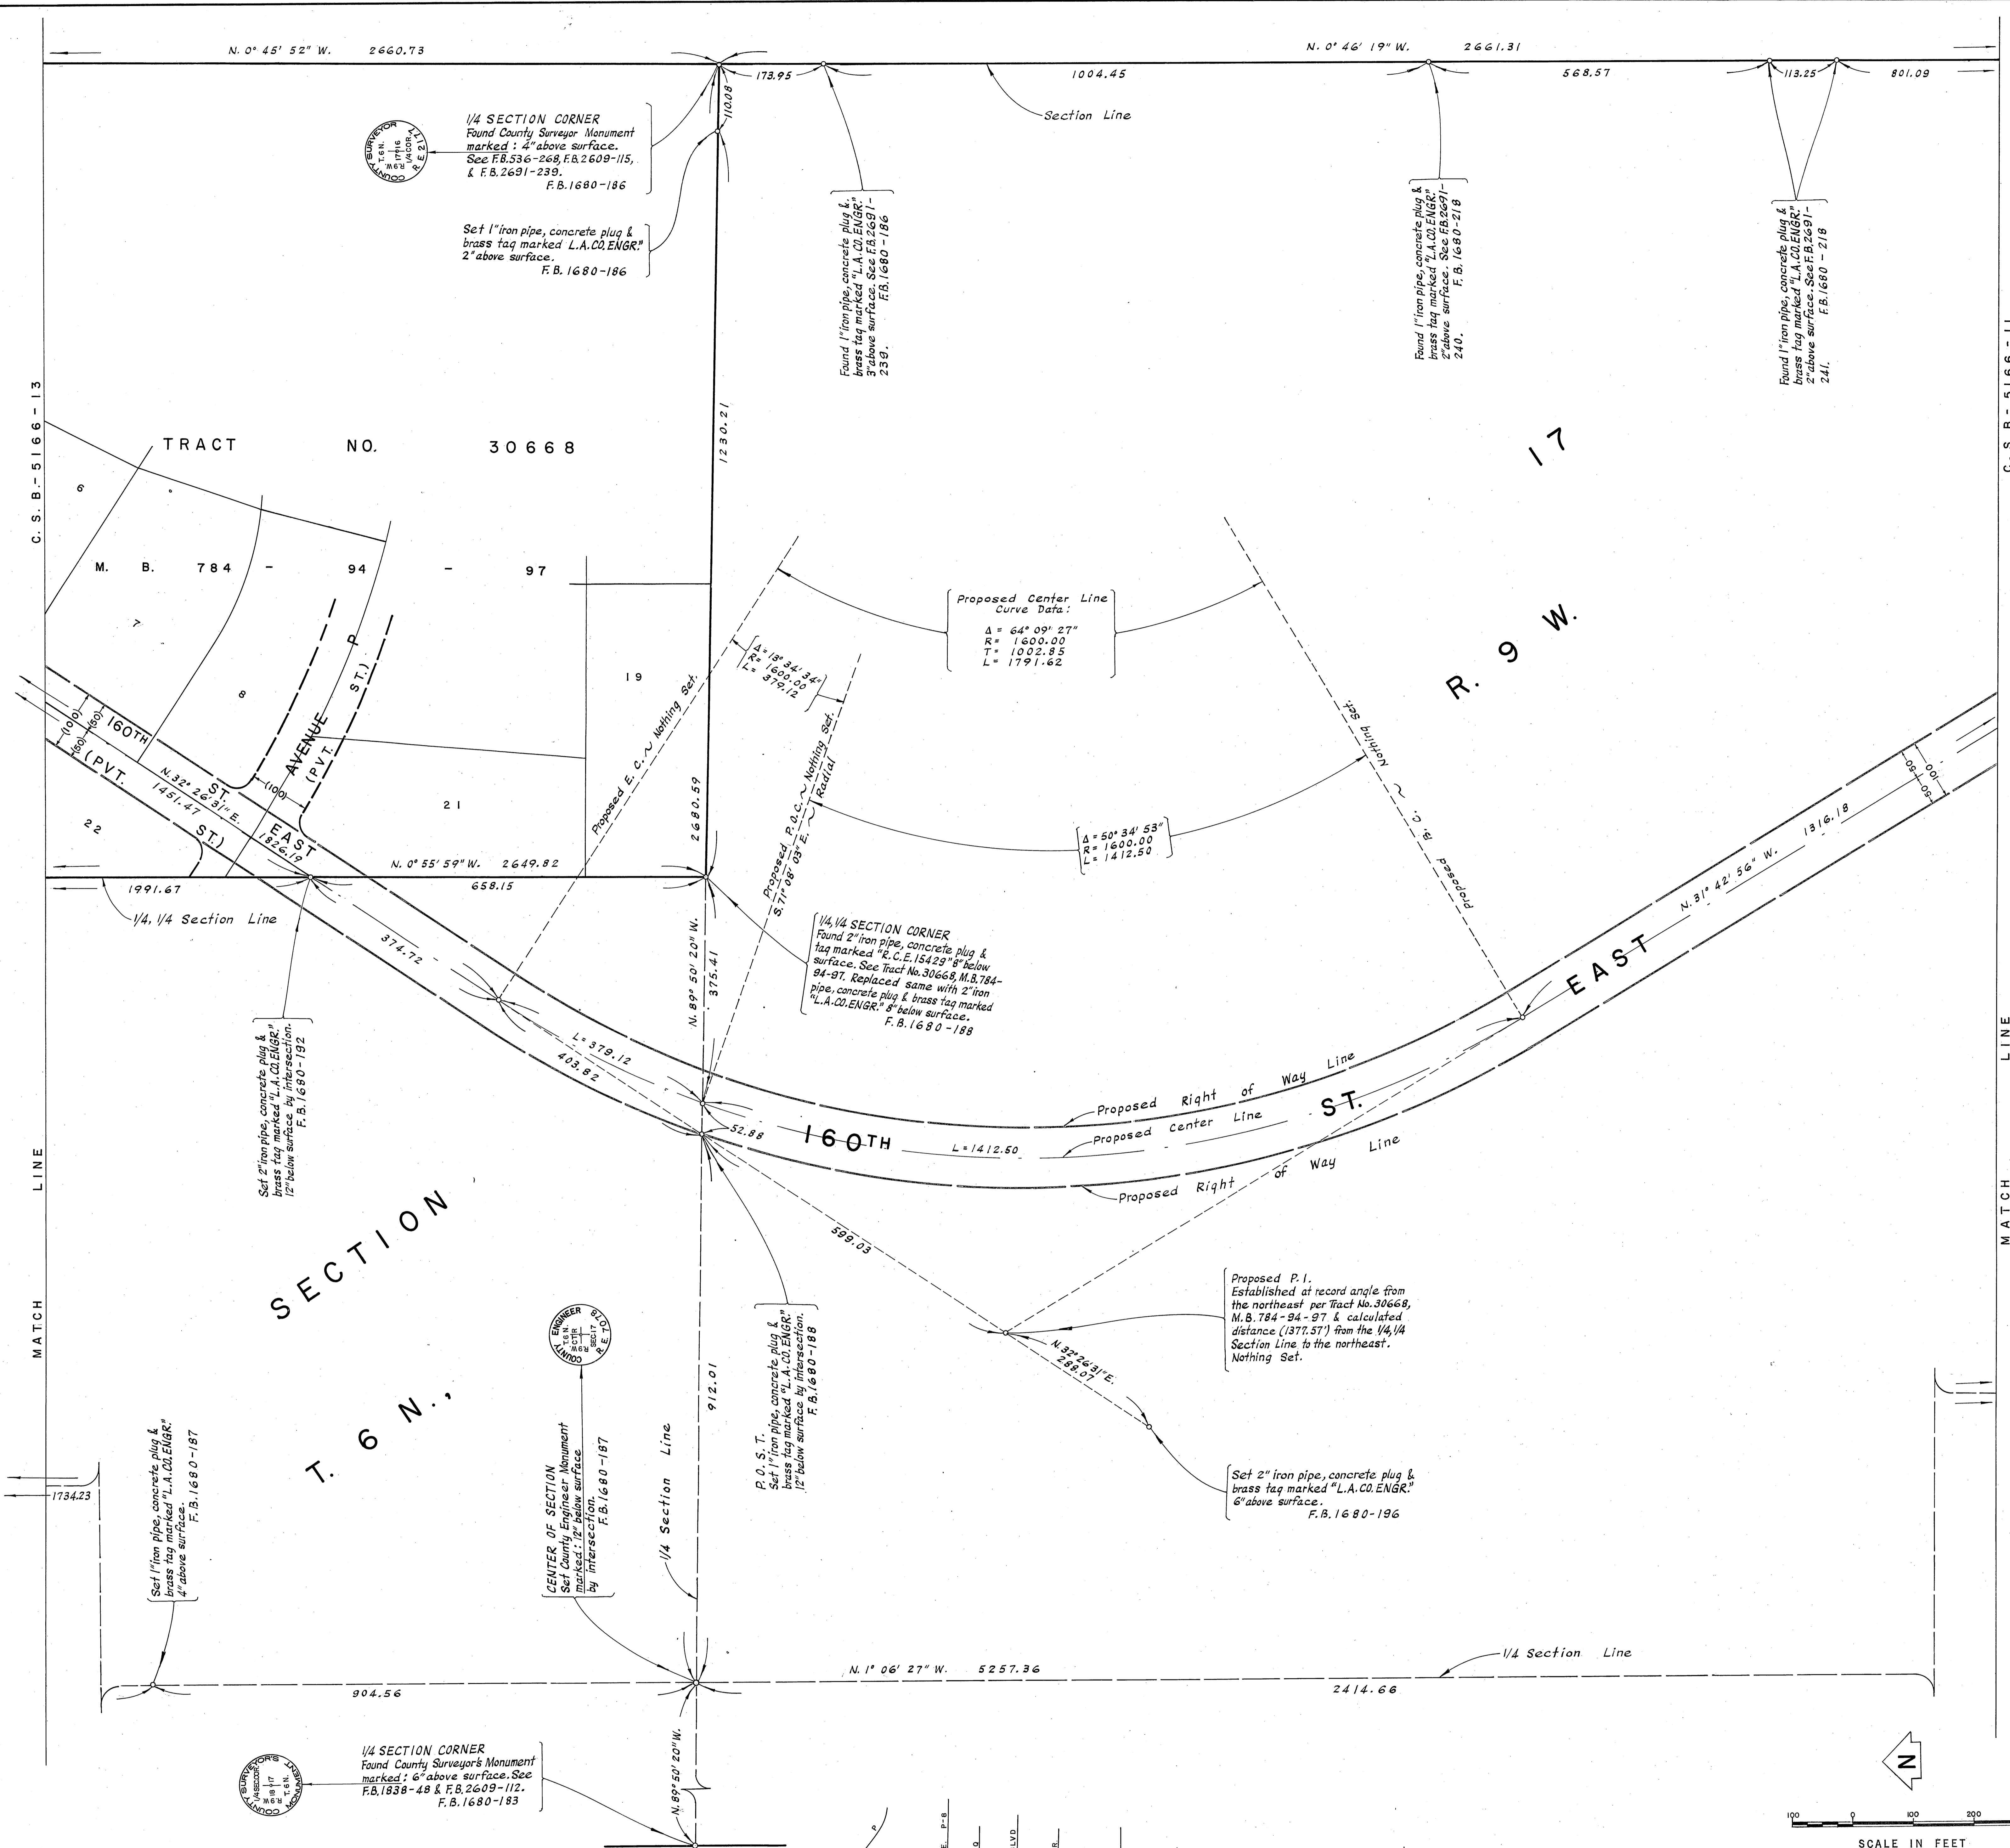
N. 0° 45' 52" W. 2660.73

N. 0° 46' 19" W. 2661.31

173.95

1004.45

568.57

113.25

801.09

110.08

Section Line

1/4 SECTION CORNER
Found County Surveyor Monument marked : 4" above surface. See F.B.536-268, F.B.2609-115, & F.B.2691-239.
F.B.1680-186

COUNTY SURVEYOR T.6N. R.9W. 17 16 1/4 COR. E. 21

Set 1" iron pipe, concrete plug & brass tag marked L.A.CO.ENGR." 2" above surface.
F.B. 1680-186

Found 1" iron pipe, concrete plug & brass tag marked "L.A.CO.ENGR." 3" above surface. See F.B.2691-239. F.B.1680-186

Found 1" iron pipe, concrete plug & brass tag marked "L.A.CO.ENGR." 2" above surface. See F.B.2691-240. F.B.1680-218

Found 1" iron pipe, concrete plug & brass tag marked "L.A.CO.ENGR." 2" above surface. See F.B.2691-241. F.B.1680-218

C. S. B.- 5166 - 13

C. S. B.- 5166 - 11

TRACT NO. 30668

M. B. 784 - 94 - 97

1230.21

17

6

7

8

19

21

22

AVENUE P (PVT. ST.)

Proposed Center Line Curve Data:
Δ = 64° 09' 27"
R = 1600.00
T = 1002.85
L = 1791.62

R. 9 W.

Δ = 13° 34' 34"
R = 1600.00
L = 379.12

Proposed E.C. ~ Nothing Set.

Proposed P.O.C. ~ Nothing Set.
S.71° 08' 03" E. ~ Radial

Nothing Set. ~ Proposed B.C.

(100)
(50)
(50)
160TH ST EAST (PVT. ST.)
N.32° 26' 31" E.
1451.47
1826.19
(100)

2680.59

N. 0° 55' 59" W. 2649.82

1991.67

658.15

1/4, 1/4 Section Line

Δ = 50° 34' 53"
R = 1600.00
L = 1412.50

1/4, 1/4 SECTION CORNER
Found 2" iron pipe, concrete plug & tag marked "R.C.E.15429" 8" below surface. See Tract No.30668, M.B.784-94-97. Replaced same with 2" iron pipe, concrete plug & brass tag marked "L.A.CO.ENGR." 8" below surface.
F.B.1680-188

N. 31° 42' 56" W. 1316.18

50
50
100

EAST

374.72

N. 89° 50' 20" W.

375.41

L = 379.12

403.82

Set 2" iron pipe, concrete plug & brass tag marked "L.A.CO.ENGR." 12" below surface by intersection.
F.B.1680-192

Proposed Right of Way Line

Proposed Center Line

ST.

160TH

L = 1412.50

52.88

Proposed Right of Way Line

SECTION

LINE

MATCH

LINE

MATCH

599.03

Proposed P.I.
Established at record angle from the northeast per Tract No.30668, M.B.784-94-97 & calculated distance (1377.57') from the 1/4,1/4 Section Line to the northeast.
Nothing Set.

N.32° 26' 31" E.
288.07

COUNTY ENGINEER T.6N. R.9W. SEC.17 L.A.CO. ENGR.

CENTER OF SECTION
Set County Engineer Monument marked: 12" below surface by intersection.
F.B.1680-187

912.01

P.O.S.T.
Set 1" iron pipe, concrete plug & brass tag marked "L.A.CO.ENGR." 12" below surface by intersection.
F.B.1680-188

1/4 Section Line

T. 6 N.,

Set 2" iron pipe, concrete plug & brass tag marked "L.A.CO.ENGR." 6" above surface.
F.B.1680-196

Set 1" iron pipe, concrete plug & brass tag marked "L.A.CO.ENGR." 4" above surface.
F.B.1680-187

1734.23

N. 1° 06' 27" W. 5257.36

1/4 Section Line

904.56

2414.66

1/4 SECTION CORNER
Found County Surveyor's Monument marked: 6" above surface. See F.B.1838-48 & F.B.2609-112.
F.B.1680-183

COUNTY SURVEYOR'S MONUMENT 1/4 SEC. COR. T.6N. R.9W. 8 17

N.89° 50' 20" W.

N

100 0 100 200
SCALE IN FEET